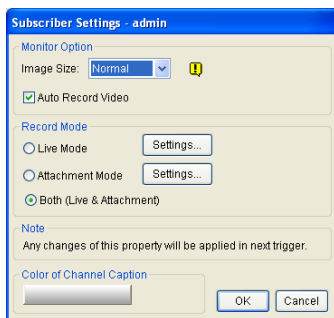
Subscriber Settings - admin

Monitor Option

Image Size: Normal

Auto Record Video

Record Mode

Live Mode Settings...

Attachment Mode Settings...

Both (Live & Attachment)

Note

Any changes of this property will be applied in next trigger.

Color of Channel Caption

OK Cancel